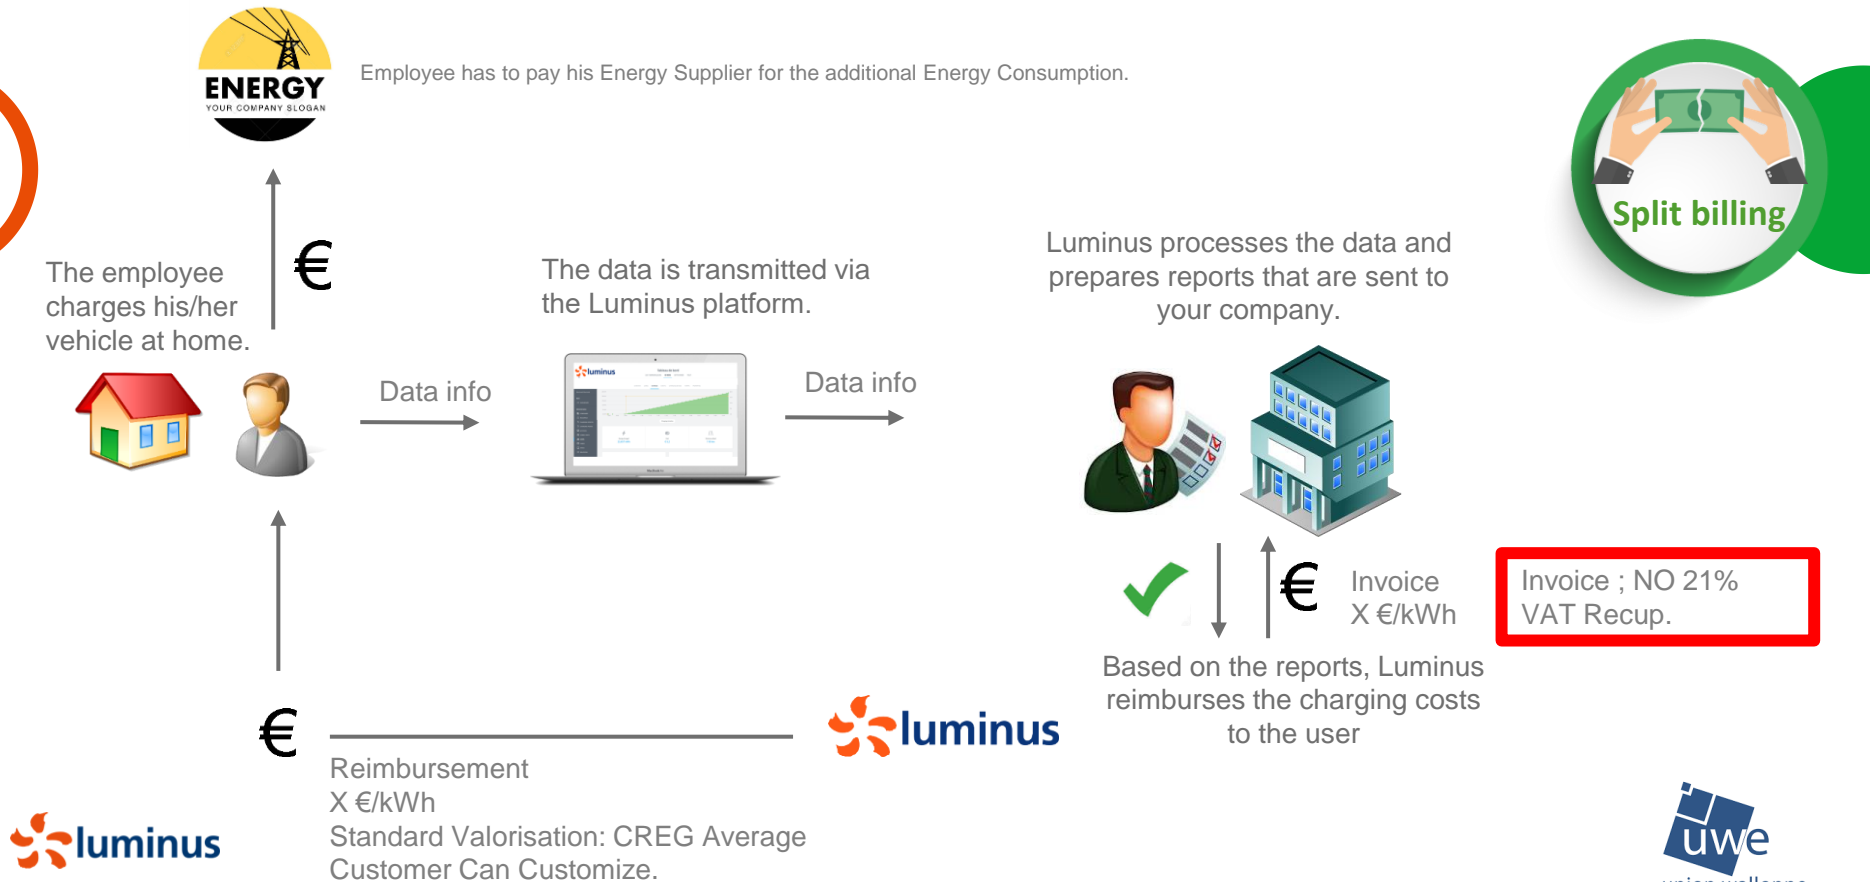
ENERGY
YOUR COMPANY SLOGAN

Employee has to pay his Energy Supplier for the additional Energy Consumption.

Split billing

€

The employee charges his/her vehicle at home.

The data is transmitted via the Luminus platform.

Luminus processes the data and prepares reports that are sent to your company.

Data info

luminus

Data info

€

Invoice
X €/kWh

Invoice ; NO 21% VAT Recup.

Based on the reports, Luminus reimburses the charging costs to the user

€

luminus

Reimbursement
X €/kWh
Standard Valorisation: CREG Average
Customer Can Customize.

luminus

uwe